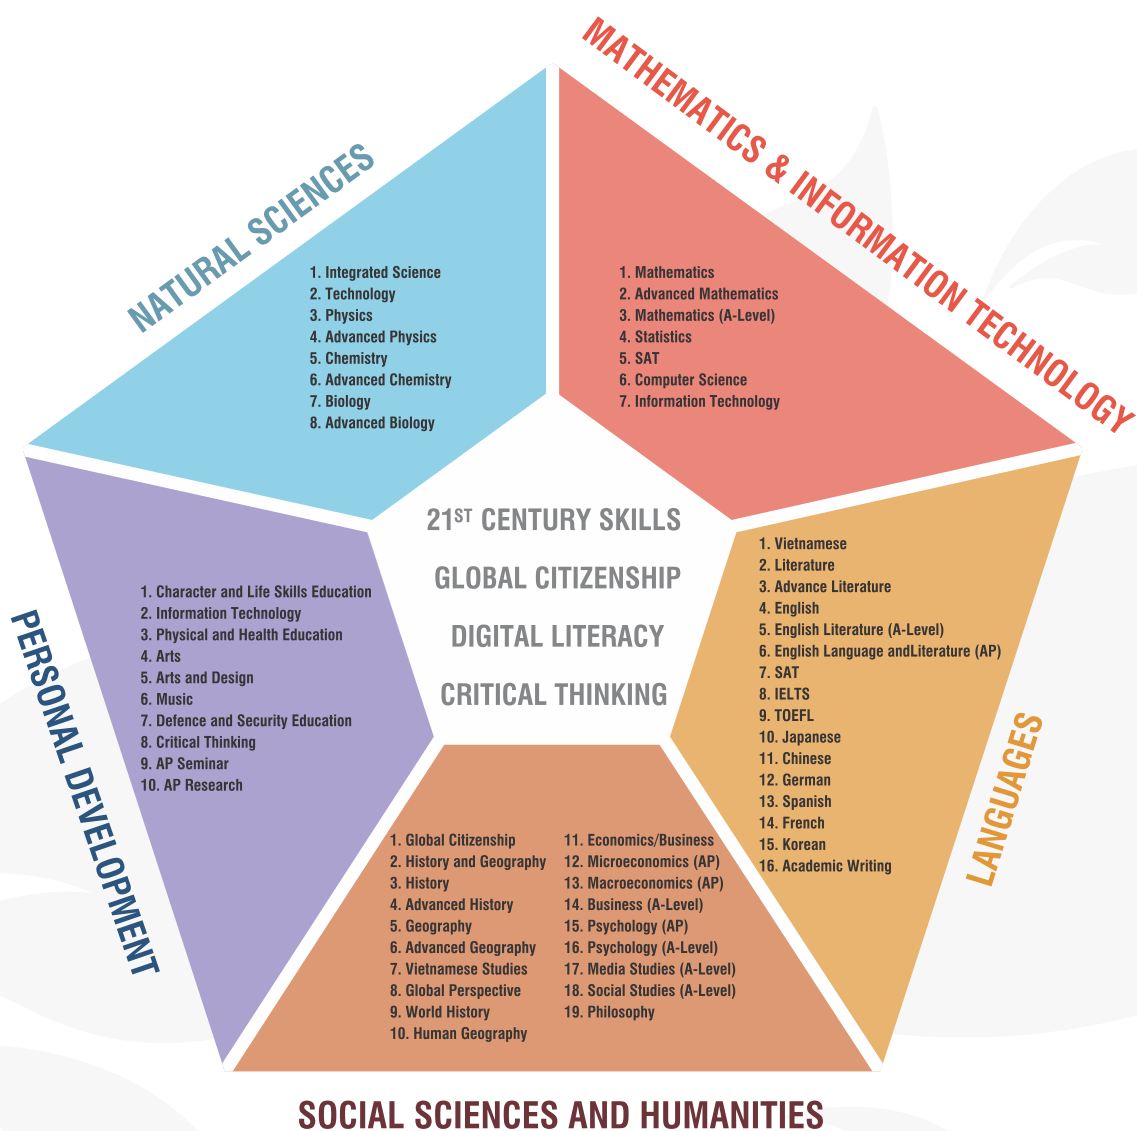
NATURAL SCIENCES

1. Integrated Science
2. Technology
3. Physics
4. Advanced Physics
5. Chemistry
6. Advanced Chemistry
7. Biology
8. Advanced Biology

MATHEMATICS & INFORMATION TECHNOLOGY

1. Mathematics
2. Advanced Mathematics
3. Mathematics (A-Level)
4. Statistics
5. SAT
6. Computer Science
7. Information Technology

PERSONAL DEVELOPMENT

1. Character and Life Skills Education
2. Information Technology
3. Physical and Health Education
4. Arts
5. Arts and Design
6. Music
7. Defence and Security Education
8. Critical Thinking
9. AP Seminar
10. AP Research

$21^{ST}$ CENTURY SKILLS
GLOBAL CITIZENSHIP
DIGITAL LITERACY
CRITICAL THINKING

LANGUAGES

1. Vietnamese
2. Literature
3. Advance Literature
4. English
5. English Literature (A-Level)
6. English Language andLiterature (AP)
7. SAT
8. IELTS
9. TOEFL
10. Japanese
11. Chinese
12. German
13. Spanish
14. French
15. Korean
16. Academic Writing

1. Global Citizenship
2. History and Geography
3. History
4. Advanced History
5. Geography
6. Advanced Geography
7. Vietnamese Studies
8. Global Perspective
9. World History
10. Human Geography

11. Economics/Business
12. Microeconomics (AP)
13. Macroeconomics (AP)
14. Business (A-Level)
15. Psychology (AP)
16. Psychology (A-Level)
17. Media Studies (A-Level)
18. Social Studies (A-Level)
19. Philosophy

SOCIAL SCIENCES AND HUMANITIES